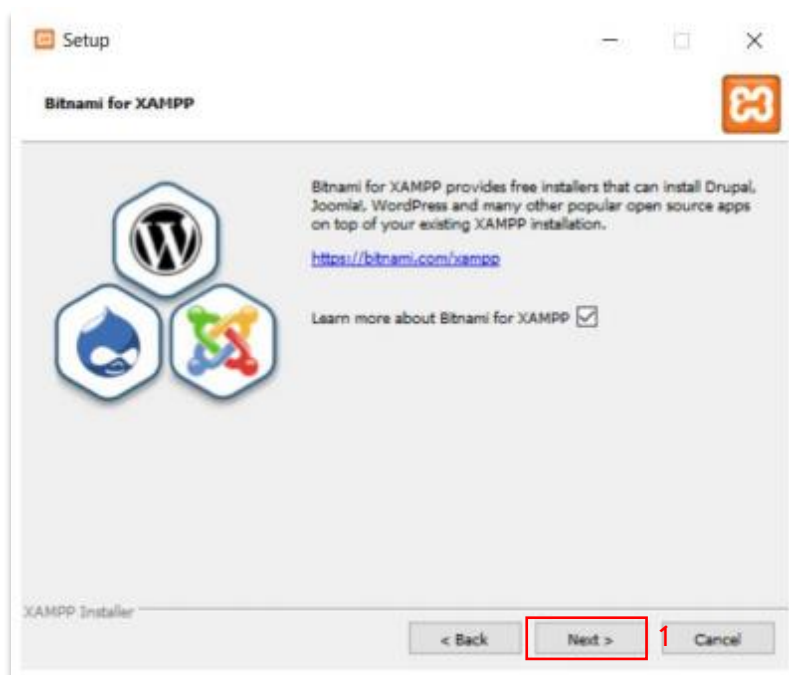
Setup

Bitnami for XAMPP

Bitnami for XAMPP provides free installers that can install Drupal, Joomla!, WordPress and many other popular open source apps on top of your existing XAMPP installation.

https://bitnami.com/xampp

Learn more about Bitnami for XAMPP

XAMPP Installer

< Back

Next >

1

Cancel